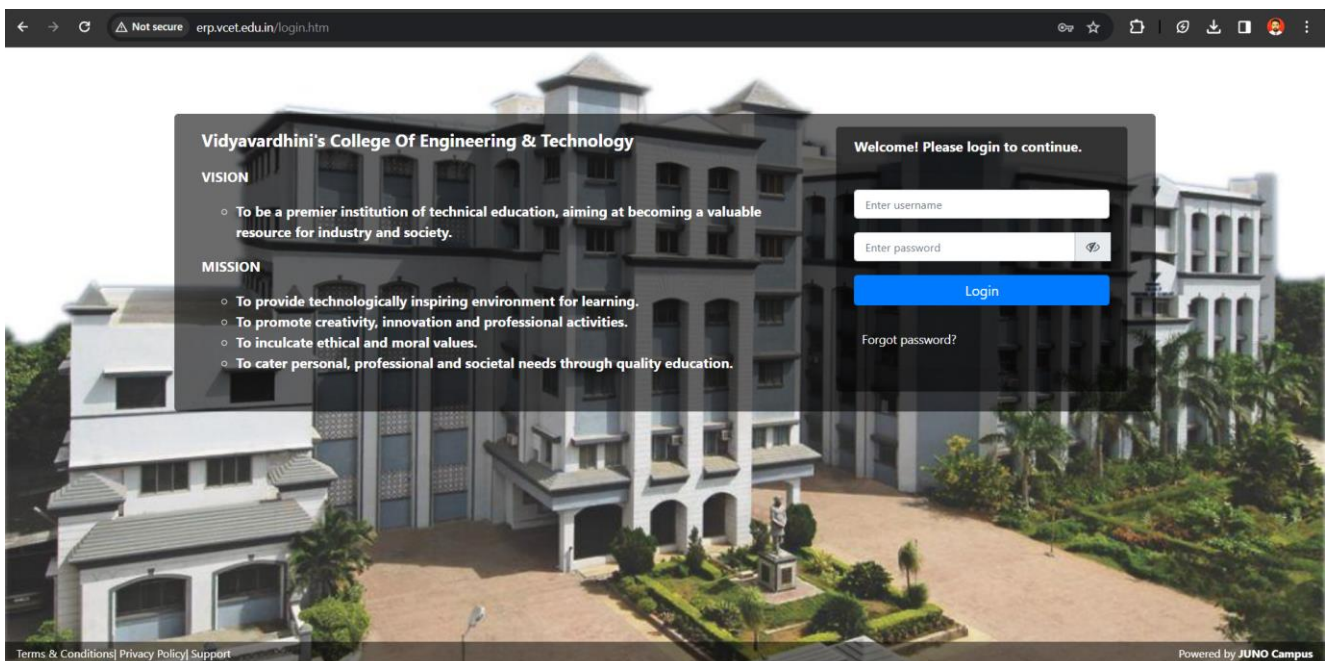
Not secure erp.vcet.edu.in/login.htm

Vidyavardhini's College Of Engineering & Technology

VISION

- To be a premier institution of technical education, aiming at becoming a valuable resource for industry and society.

MISSION

- To provide technologically inspiring environment for learning.
- To promote creativity, innovation and professional activities.
- To inculcate ethical and moral values.
- To cater personal, professional and societal needs through quality education.

Welcome! Please login to continue.

Enter username

Enter password

Login

Forgot password?

Terms & Conditions| Privacy Policy| Support

Powered by JUNO Campus